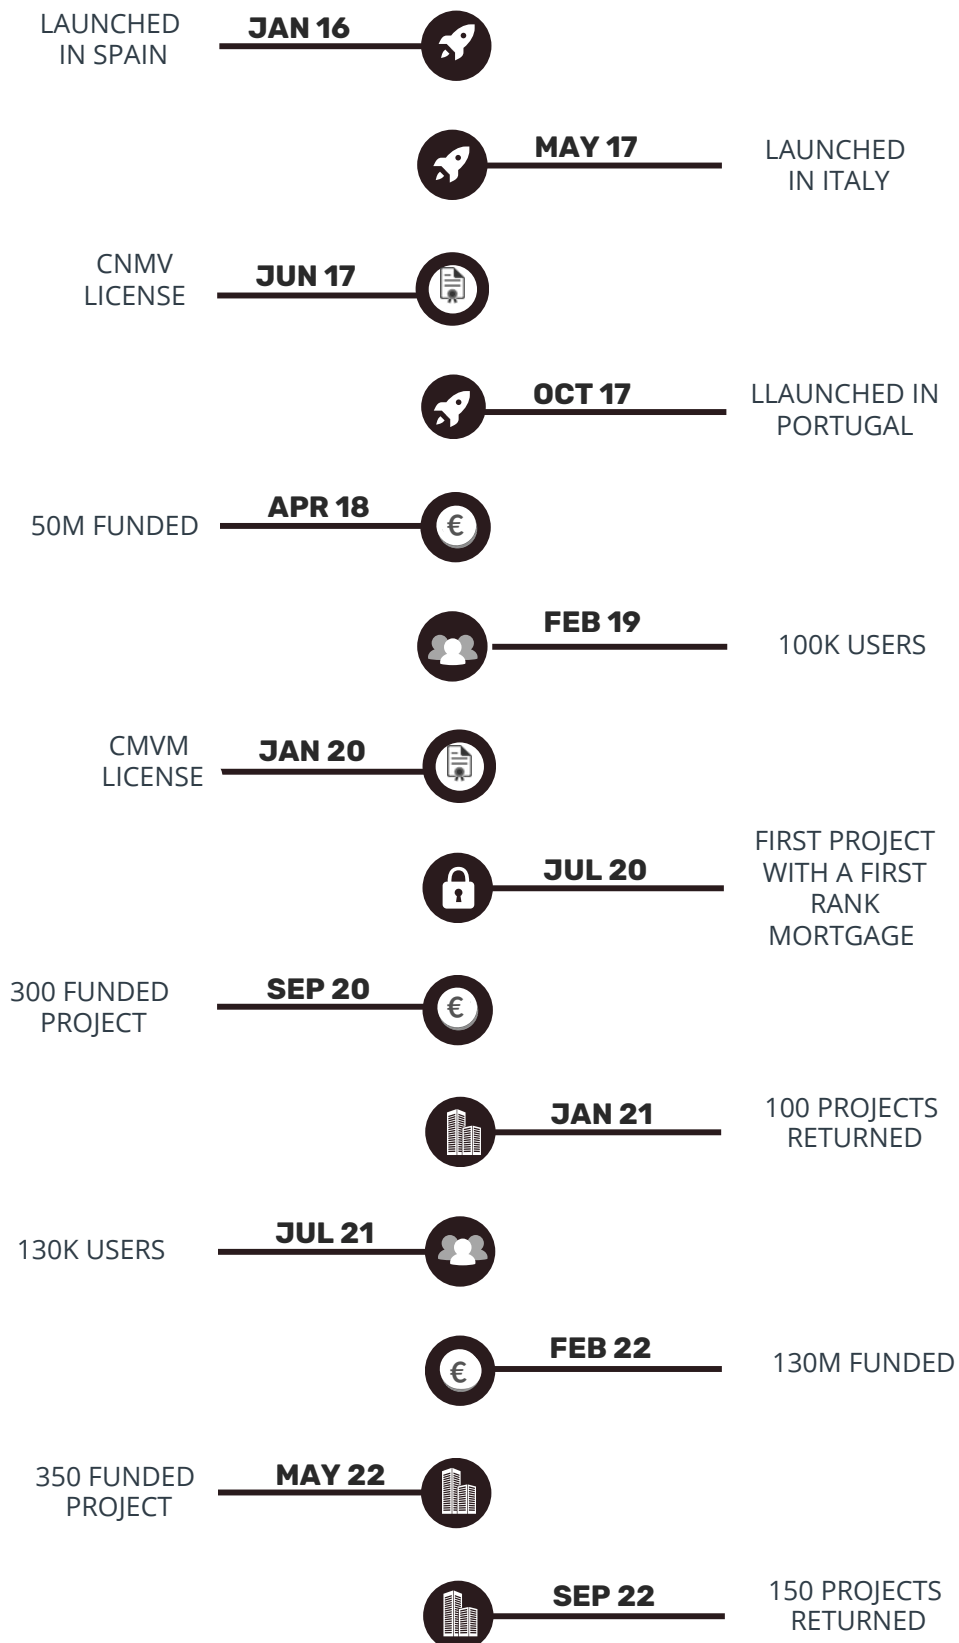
LAUNCHED IN SPAIN
JAN 16

MAY 17
LAUNCHED IN ITALY

CNMV LICENSE
JUN 17

OCT 17
LLAUNCHED IN PORTUGAL

50M FUNDED
APR 18

FEB 19
100K USERS

CMVM LICENSE
JAN 20

JUL 20
FIRST PROJECT WITH A FIRST RANK MORTGAGE

300 FUNDED PROJECT
SEP 20

JAN 21
100 PROJECTS RETURNED

130K USERS
JUL 21

FEB 22
130M FUNDED

350 FUNDED PROJECT
MAY 22

SEP 22
150 PROJECTS RETURNED